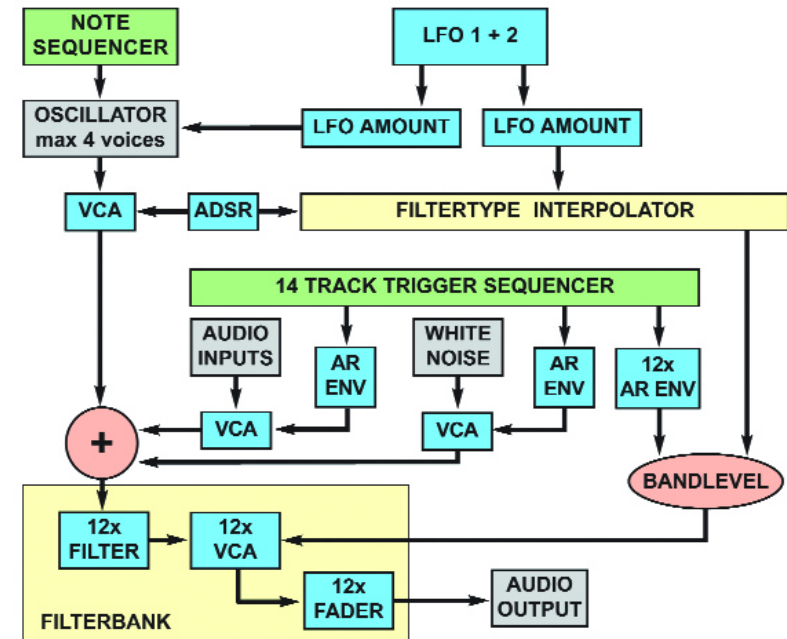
NOTE SEQUENCER

LFO 1 + 2

OSCILLATOR max 4 voices

LFO AMOUNT

LFO AMOUNT

VCA

ADSR

FILTERTYPE INTERPOLATOR

14 TRACK TRIGGER SEQUENCER

AUDIO INPUTS

AR ENV

WHITE NOISE

AR ENV

12x AR ENV

+

VCA

VCA

BANDLEVEL

12x FILTER

12x VCA

12x FADER

AUDIO OUTPUT

FILTERBANK